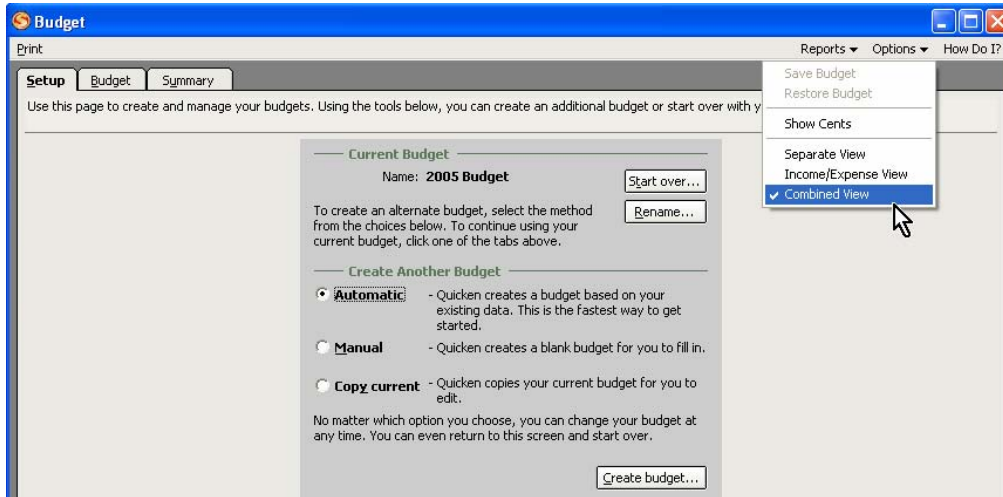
Budget

Print

Reports ▾ Options ▾ How Do I?

Setup Budget Summary

Use this page to create and manage your budgets. Using the tools below, you can create an additional budget or start over with y

Save Budget
Restore Budget
Show Cents
Separate View
Income/Expense View
✓ Combined View

Current Budget

Name: 2005 Budget

Start over...

Rename...

To create an alternate budget, select the method from the choices below. To continue using your current budget, click one of the tabs above.

Create Another Budget

Automatic - Quicken creates a budget based on your existing data. This is the fastest way to get started.

Manual - Quicken creates a blank budget for you to fill in.

Copy current - Quicken copies your current budget for you to edit.

No matter which option you choose, you can change your budget at any time. You can even return to this screen and start over.

Create budget...